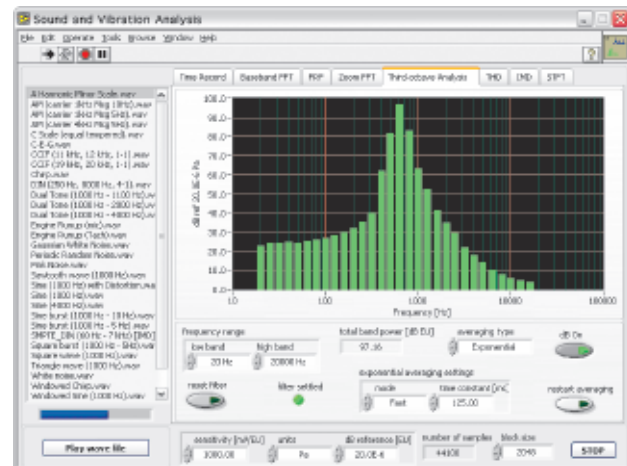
Sound and Vibration Analysis

File Edit Operate Tools Browse Window Help

Time Record | Baseband FFT | FRF | Zoom FFT | Third-octave Analysis | THD | IMD | STFT

A Harmonic Minor Scale.wav
AM (carrier 3kHz Msg 10Hz).wav
AM (carrier 3kHz Msg 5Hz).wav
AM (carrier 4kHz Msg 5Hz).wav
C Scale (equal tempered).wav
C-E-G.wav
CCIF (11 kHz, 12 kHz, 1-1).wav
CCIF (19 kHz, 20 kHz, 1-1).wav
Chirp.wav
DIN (250 Hz, 8000 Hz, 4-1).wav
Dual Tone (1000 Hz - 1100 Hz).wav
Dual Tone (1000 Hz - 2000 Hz).wav
Dual Tone (1000 Hz - 4000 Hz).wav
Engine Runup (bell).wav
Engine Runup (Clack).wav
Gaussian White Noise.wav
Periodic Random Noise.wav
Pink Noise.wav
Sawtooth wave (1000 Hz).wav
Sine (1000 Hz) with Distortion.wav
Sine (1000 Hz).wav
Sine (4000 Hz).wav
Sine burst (1000 Hz - 10 Hz).wav
Sine burst (1000 Hz - 5 Hz).wav
SMPTE_DIN (60 Hz - 7 kHz) [IMD]
Square burst (1000 Hz - 10 Hz).wav
Square wave (1000 Hz).wav
Triangle wave (1000 Hz).wav
White noise.wav
Windowed Chirp.wav
Windowed Sine (1000 Hz).wav

100.0
90.0
80.0
70.0
60.0
50.0
40.0
30.0
20.0
10.0
0.0
dBref 20.0E-6 Pa
10.0 | 100.0 | 1000.0 | 10000.0 | 100000
Frequency [Hz]

frequency range
low band: 20 Hz
high band: 20000 Hz
total band power [dB EU]: 97.16
averaging type: Exponential
dB On
reset filter
filter settled
exponential averaging settings
mode: Fast
time constant [mS]: 125.00
restart averaging

Play wave file
sensitivity [mV/EU]: 1000.00
units: Pa
dB reference [EU]: 20.0E-6
number of samples: 44100
block size: 2048
STOP